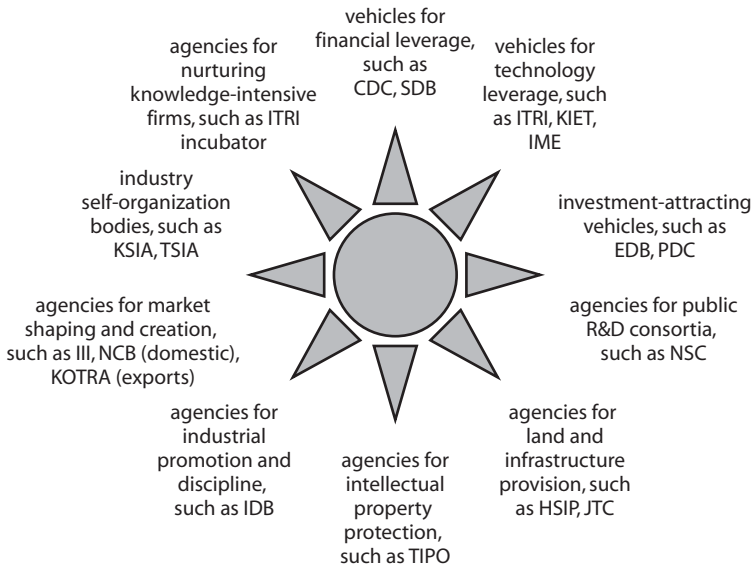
vehicles for financial leverage, such as CDC, SDB

vehicles for technology leverage, such as ITRI, KIET, IME

investment-attracting vehicles, such as EDB, PDC

agencies for public R&D consortia, such as NSC

agencies for land and infrastructure provision, such as HSIP, JTC

agencies for intellectual property protection, such as TIPO

agencies for industrial promotion and discipline, such as IDB

agencies for market shaping and creation, such as III, NCB (domestic), KOTRA (exports)

industry self-organization bodies, such as KSIA, TSIA

agencies for nurturing knowledge-intensive firms, such as ITRI incubator